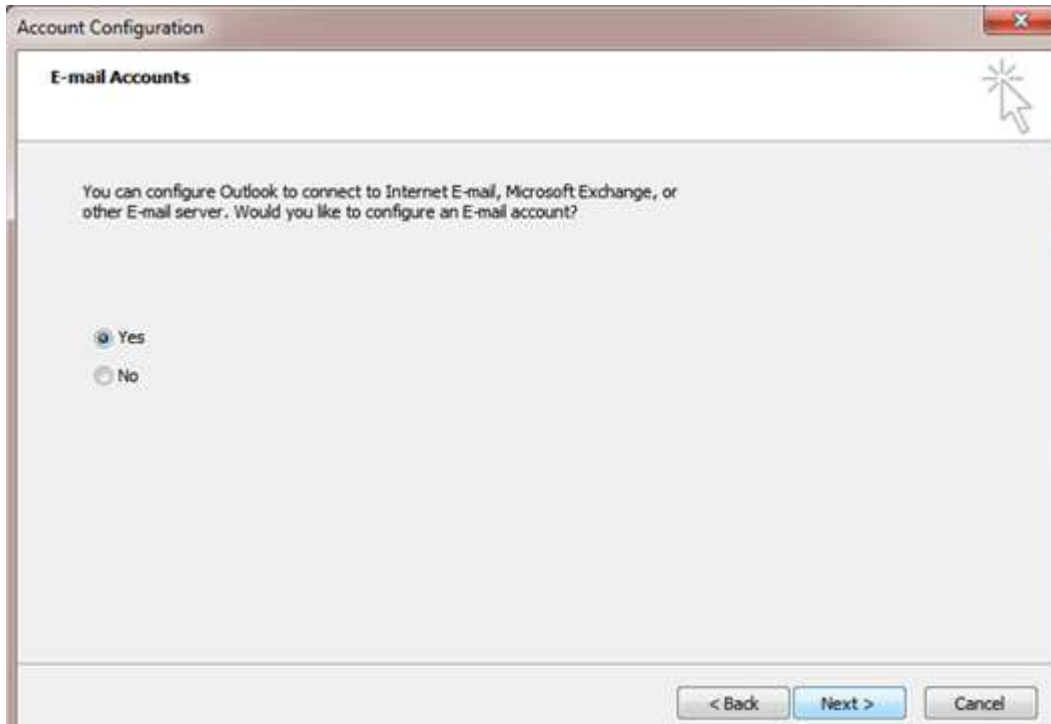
Account Configuration

E-mail Accounts

You can configure Outlook to connect to Internet E-mail, Microsoft Exchange, or other E-mail server. Would you like to configure an E-mail account?

Yes

No

< Back

Next >

Cancel